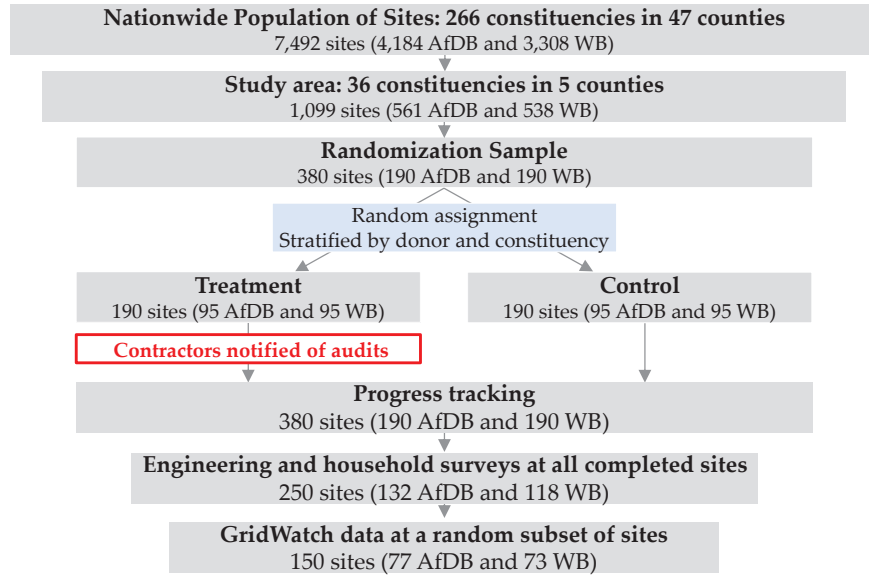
Nationwide Population of Sites: 266 constituencies in 47 counties
7,492 sites (4,184 AfDB and 3,308 WB)

Study area: 36 constituencies in 5 counties
1,099 sites (561 AfDB and 538 WB)

Randomization Sample
380 sites (190 AfDB and 190 WB)

Random assignment
Stratified by donor and constituency

Treatment
190 sites (95 AfDB and 95 WB)

Control
190 sites (95 AfDB and 95 WB)

Contractors notified of audits

Progress tracking
380 sites (190 AfDB and 190 WB)

Engineering and household surveys at all completed sites
250 sites (132 AfDB and 118 WB)

GridWatch data at a random subset of sites
150 sites (77 AfDB and 73 WB)